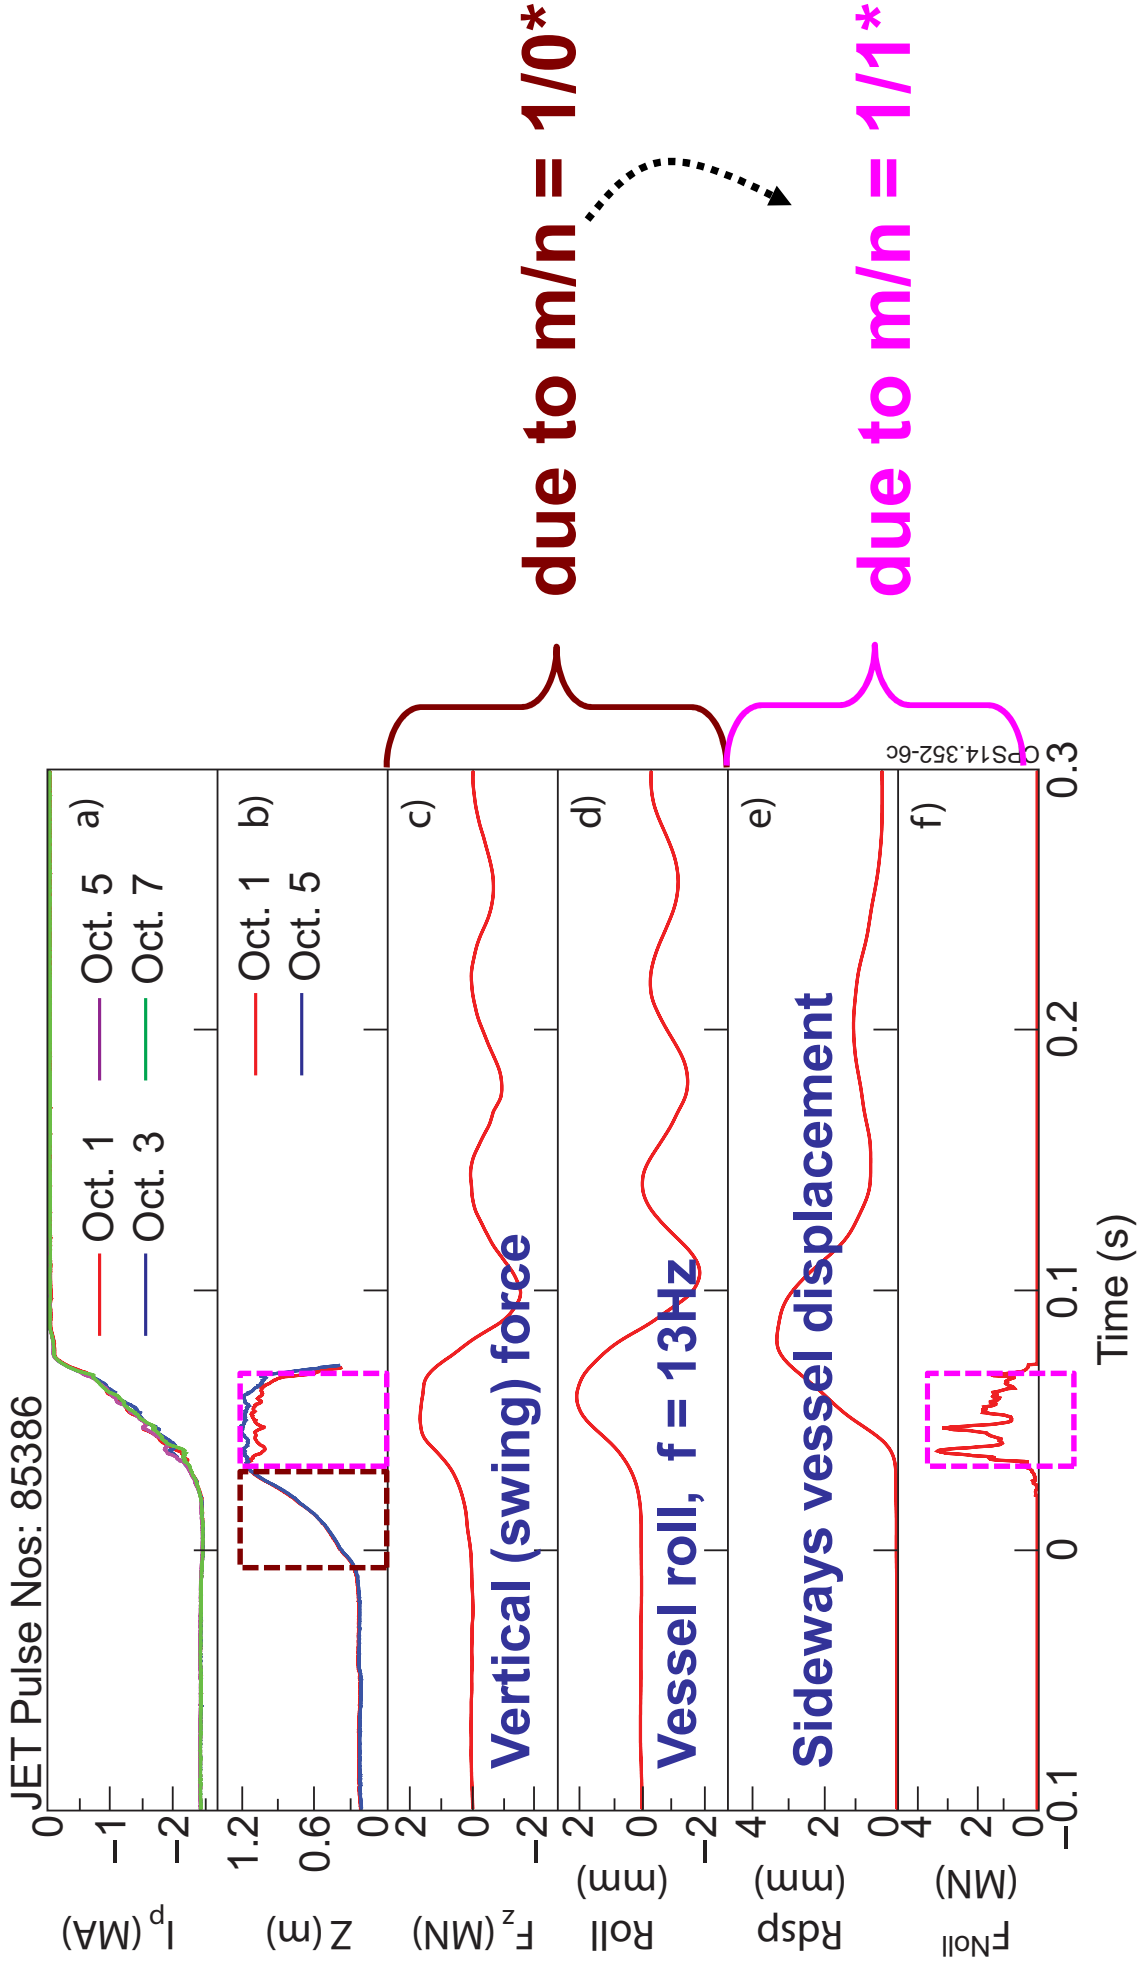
JET Pulse Nos: 85386

Oct. 1
Oct. 3
Oct. 5
Oct. 7
a)

$I_p$ (MA)
0
−1
−2

Oct. 1
Oct. 5
b)

Z (m)
1.2
0.6
0

c)
Vertical (swing) force
$F_z$ (MN)
2
0
−2

d)
Vessel roll, f = 13Hz
Roll (mm)
2
0
−2

e)
Sideways vessel displacement
Rdsp (mm)
4
2
0

f)
$F_{Noll}$ (MN)
4
2
0

−0.1
0
0.1
0.2
0.3
Time (s)

JG14.352-6c

due to m/n = 1/0*
due to m/n = 1/1*